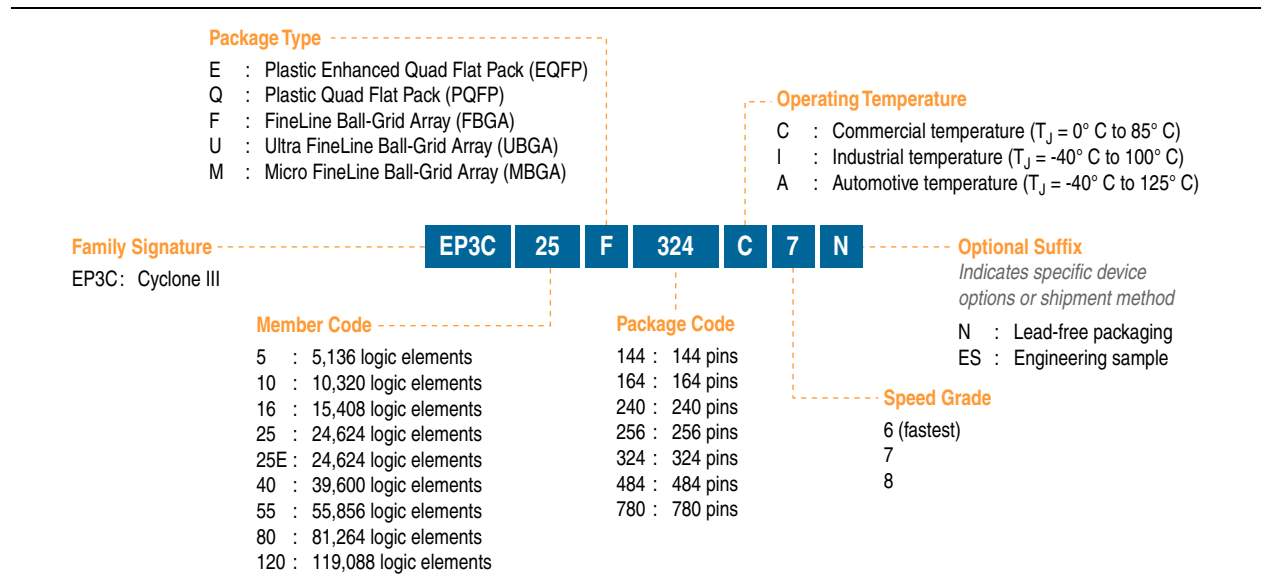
Package Type

E : Plastic Enhanced Quad Flat Pack (EQFP)
Q : Plastic Quad Flat Pack (PQFP)
F : FineLine Ball-Grid Array (FBGA)
U : Ultra FineLine Ball-Grid Array (UBGA)
M : Micro FineLine Ball-Grid Array (MBGA)

Operating Temperature

C : Commercial temperature ($T_J$ = 0° C to 85° C)
I : Industrial temperature ($T_J$ = -40° C to 100° C)
A : Automotive temperature ($T_J$ = -40° C to 125° C)

Family Signature

EP3C: Cyclone III

EP3C 25 F 324 C 7 N

Optional Suffix

Indicates specific device options or shipment method

N : Lead-free packaging
ES : Engineering sample

Member Code

5 : 5,136 logic elements
10 : 10,320 logic elements
16 : 15,408 logic elements
25 : 24,624 logic elements
25E : 24,624 logic elements
40 : 39,600 logic elements
55 : 55,856 logic elements
80 : 81,264 logic elements
120 : 119,088 logic elements

Package Code

144 : 144 pins
164 : 164 pins
240 : 240 pins
256 : 256 pins
324 : 324 pins
484 : 484 pins
780 : 780 pins

Speed Grade

6 (fastest)
7
8